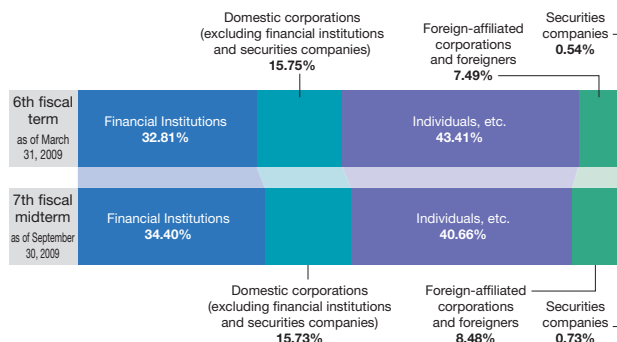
Domestic corporations (excluding financial institutions and securities companies) 15.75%

Foreign-affiliated corporations and foreigners 7.49%

Securities companies 0.54%

6th fiscal term
as of March 31, 2009

Financial Institutions 32.81%

Individuals, etc. 43.41%

7th fiscal midterm
as of September 30, 2009

Financial Institutions 34.40%

Individuals, etc. 40.66%

Domestic corporations (excluding financial institutions and securities companies) 15.73%

Foreign-affiliated corporations and foreigners 8.48%

Securities companies 0.73%